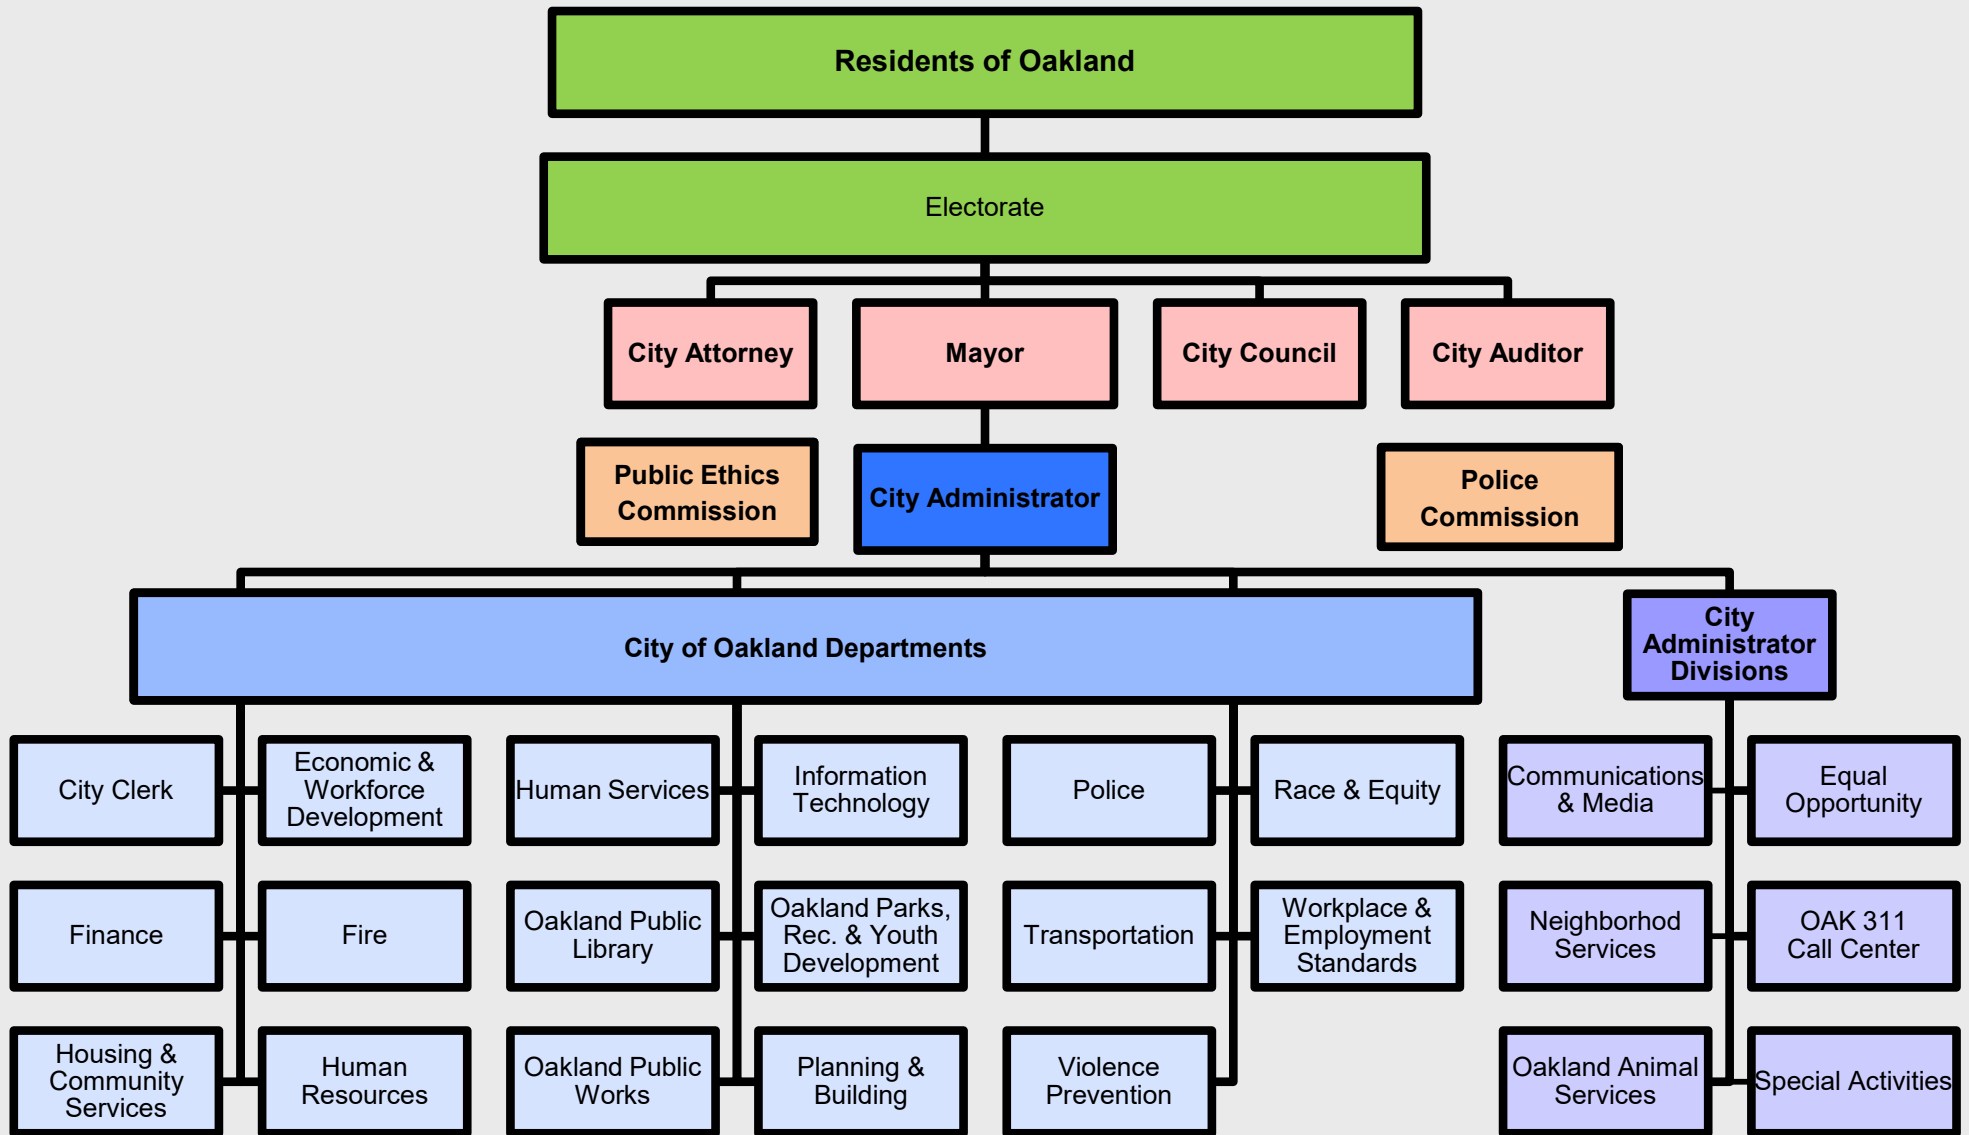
Residents of Oakland

Electorate

City Attorney

Mayor

City Council

City Auditor

Public Ethics Commission

City Administrator

Police Commission

City of Oakland Departments

City Administrator Divisions

City Clerk

Economic & Workforce Development

Human Services

Information Technology

Police

Race & Equity

Communications & Media

Equal Opportunity

Finance

Fire

Oakland Public Library

Oakland Parks, Rec. & Youth Development

Transportation

Workplace & Employment Standards

Neighborhod Services

OAK 311 Call Center

Housing & Community Services

Human Resources

Oakland Public Works

Planning & Building

Violence Prevention

Oakland Animal Services

Special Activities